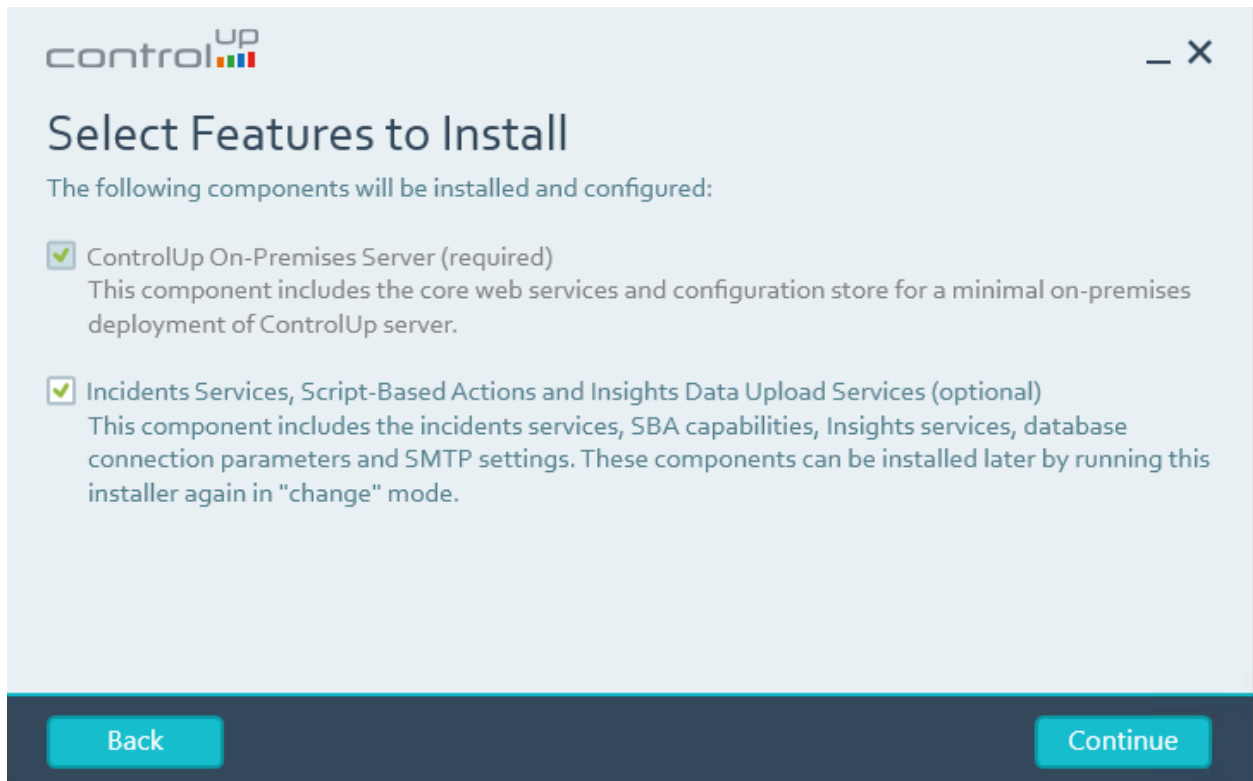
controlup

_ ×

Select Features to Install

The following components will be installed and configured:

ControlUp On-Premises Server (required)
This component includes the core web services and configuration store for a minimal on-premises deployment of ControlUp server.

Incidents Services, Script-Based Actions and Insights Data Upload Services (optional)
This component includes the incidents services, SBA capabilities, Insights services, database connection parameters and SMTP settings. These components can be installed later by running this installer again in "change" mode.

Back

Continue